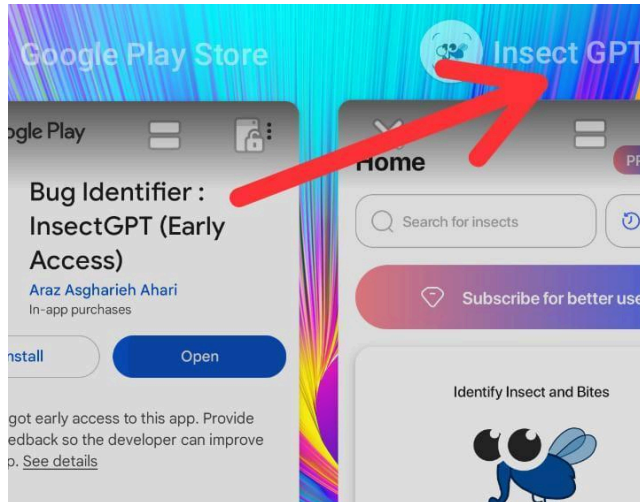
Google Play Store

Insect GPT

ogle Play

Bug Identifier : InsectGPT (Early Access)

Araz Asgharieh Ahari

In-app purchases

nstall

Open

got early access to this app. Provide edback so the developer can improve p. See details

Home

PF

Search for insects

Subscribe for better use

Identify Insect and Bites